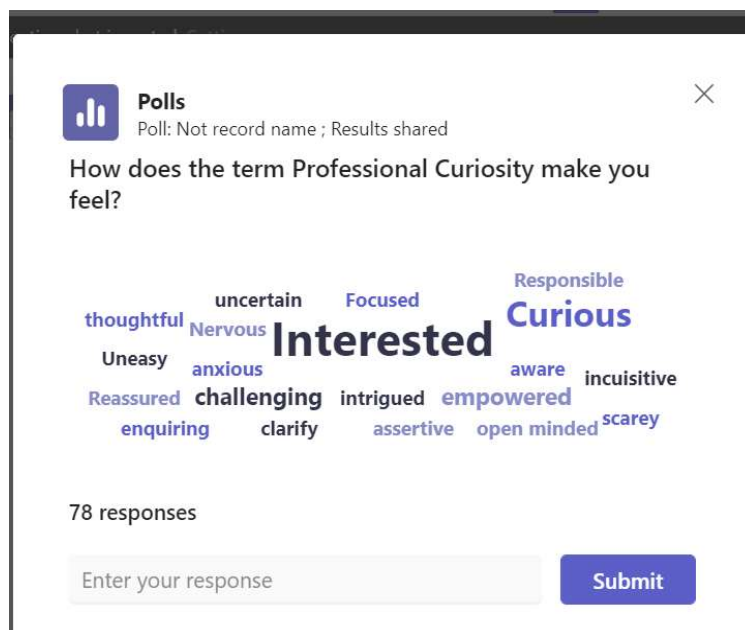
Polls
Poll: Not record name ; Results shared

How does the term Professional Curiosity make you feel?

Responsible
uncertain Focused Curious
thoughtful Nervous Interested
Uneasy anxious aware incuisitive
Reassured challenging intrigued empowered
enquiring clarify assertive open minded scarey

78 responses

Enter your response
Submit